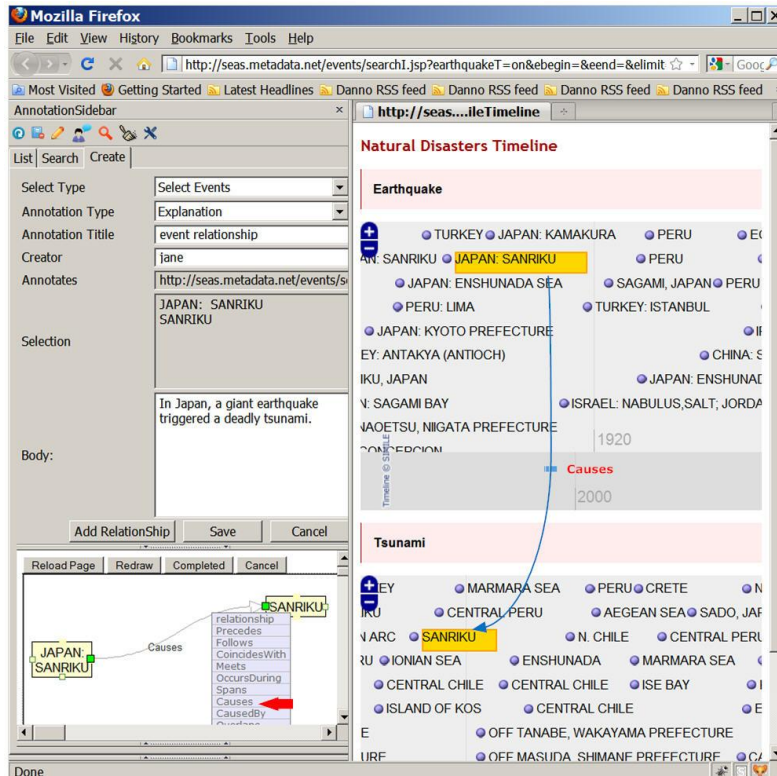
Mozilla Firefox

File Edit View History Bookmarks Tools Help

http://seas.metadata.net/events/searchI.jsp?earthquakeT=on&ebegin=&eend=&elimit

Most Visited Getting Started Latest Headlines Danno RSS feed Danno RSS feed Danno RSS feed Danno RSS feed

AnnotationSidebar

List Search Create

| | |
|---|---|
| Select Type | Select Events |
| Annotation Type | Explanation |
| Annotation Titile | event relationship |
| Creator | jane |
| Annotates | http://seas.metadata.net/events/s |
| Selection | JAPAN: SANRIKU SANRIKU |
| Body: | In Japan, a giant earthquake triggered a deadly tsunami. |

Add RelationShip Save Cancel

Reload Page Redraw Completed Cancel

JAPAN: SANRIKU

Causes

SANRIKU

relationship
Precedes
Follows
CoincidesWith
Meets
OccursDuring
Spans
Causes
CausedBy

http://seas....ileTimeline

Natural Disasters Timeline

Earthquake

TURKEY JAPAN: KAMAKURA PERU
N: SANRIKU JAPAN: SANRIKU PERU
JAPAN: ENSHUNADA SEA SAGAMI, JAPAN PERU
PERU: LIMA TURKEY: ISTANBUL
JAPAN: KYOTO PREFECTURE
EY: ANTAKYA (ANTIOCH) CHINA: S
IKU, JAPAN JAPAN: ENSHUNAD
N: SAGAMI BAY ISRAEL: NABULUS,SALT; JORDA
NAOETSU, NIIGATA PREFECTURE
1920
Causes
Timeline © SIMILE
2000

Tsunami

EY MARMARA SEA PERU CRETE
IKU CENTRAL PERU AEGEAN SEA SADO, JAF
N ARC SANRIKU N. CHILE CENTRAL PERU
RU IONIAN SEA ENSHUNADA MARMARA SEA
CENTRAL CHILE CENTRAL CHILE ISE BAY
ISLAND OF KOS CENTRAL CHILE
OFF TANABE, WAKAYAMA PREFECTURE
OFF MASUDA, SHIMANE PREFECTURE

Done